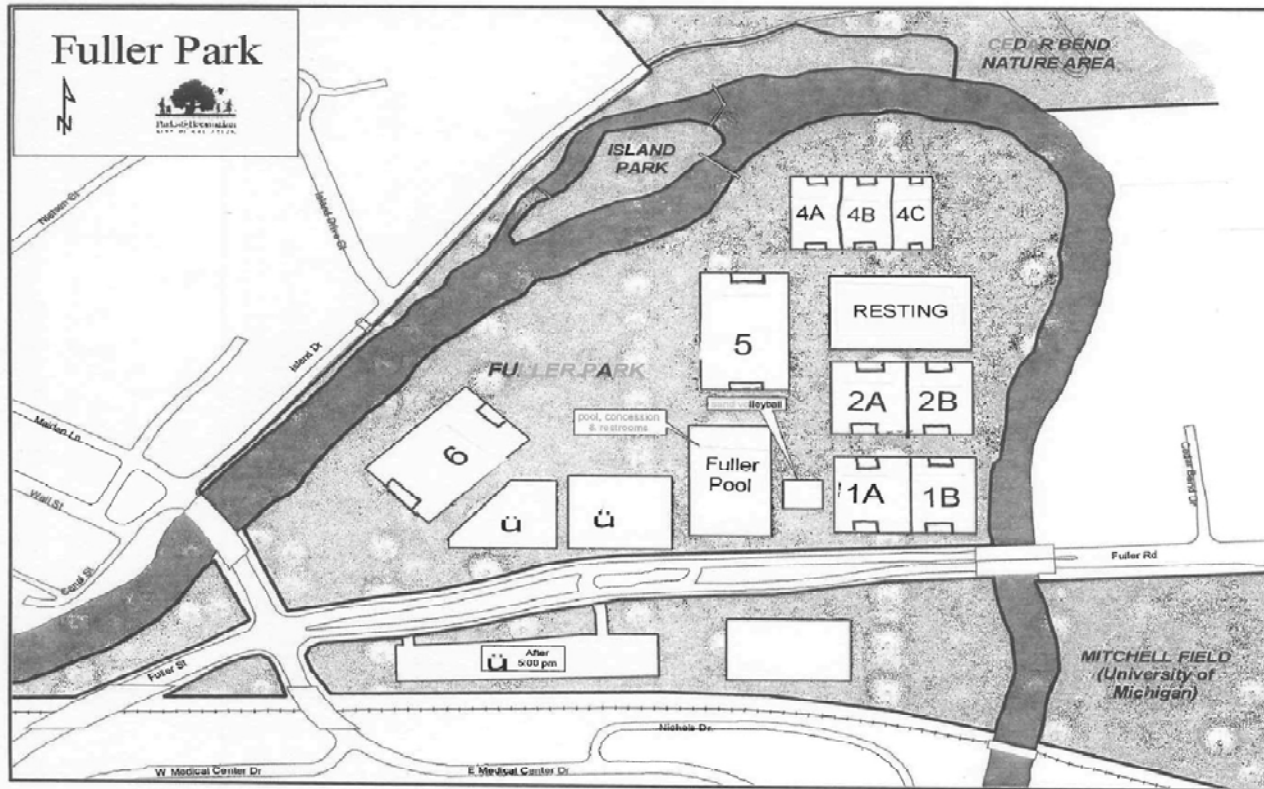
Fuller Park

N

Parks & Recreation
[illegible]

CEDAR BEND NATURE AREA

ISLAND PARK

Island Drive Ct

Nielsen Ct

Island Dr

Maiden Ln

Wall St

Canal St

Fuller St

FULLER PARK

4A 4B 4C

5

RESTING

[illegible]lleyball

pool, concession & restrooms

2A 2B

6

Fuller Pool

1A 1B

Ü

Ü

Cedar Bend Dr

Fuller Rd

Ü After 5:00 pm

MITCHELL FIELD (University of Michigan)

Nichols Dr.

W Medical Center Dr

E Medical Center Dr